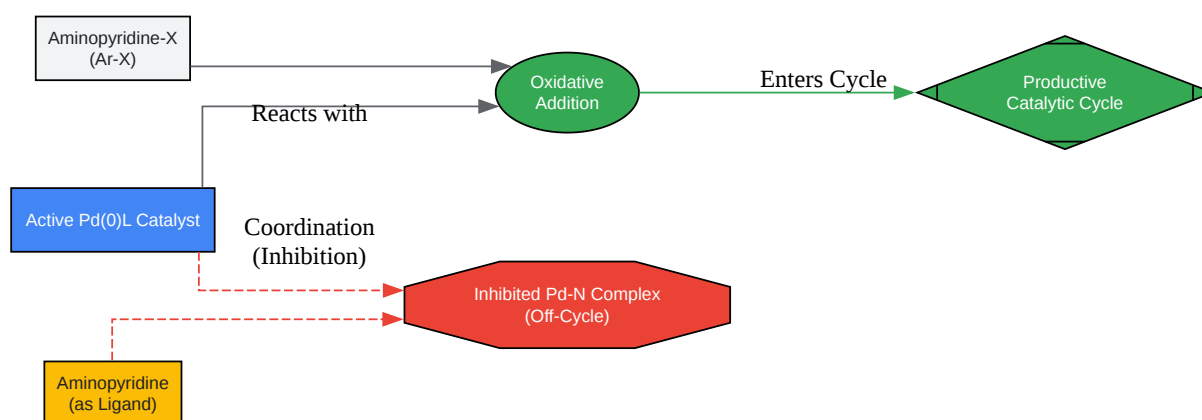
Aminopyridine-X
(Ar-X)

Reacts with

Oxidative
Addition

Enters Cycle

Productive
Catalytic Cycle

Active Pd(0)L Catalyst

Coordination
(Inhibition)

Inhibited Pd-N Complex
(Off-Cycle)

Aminopyridine
(as Ligand)